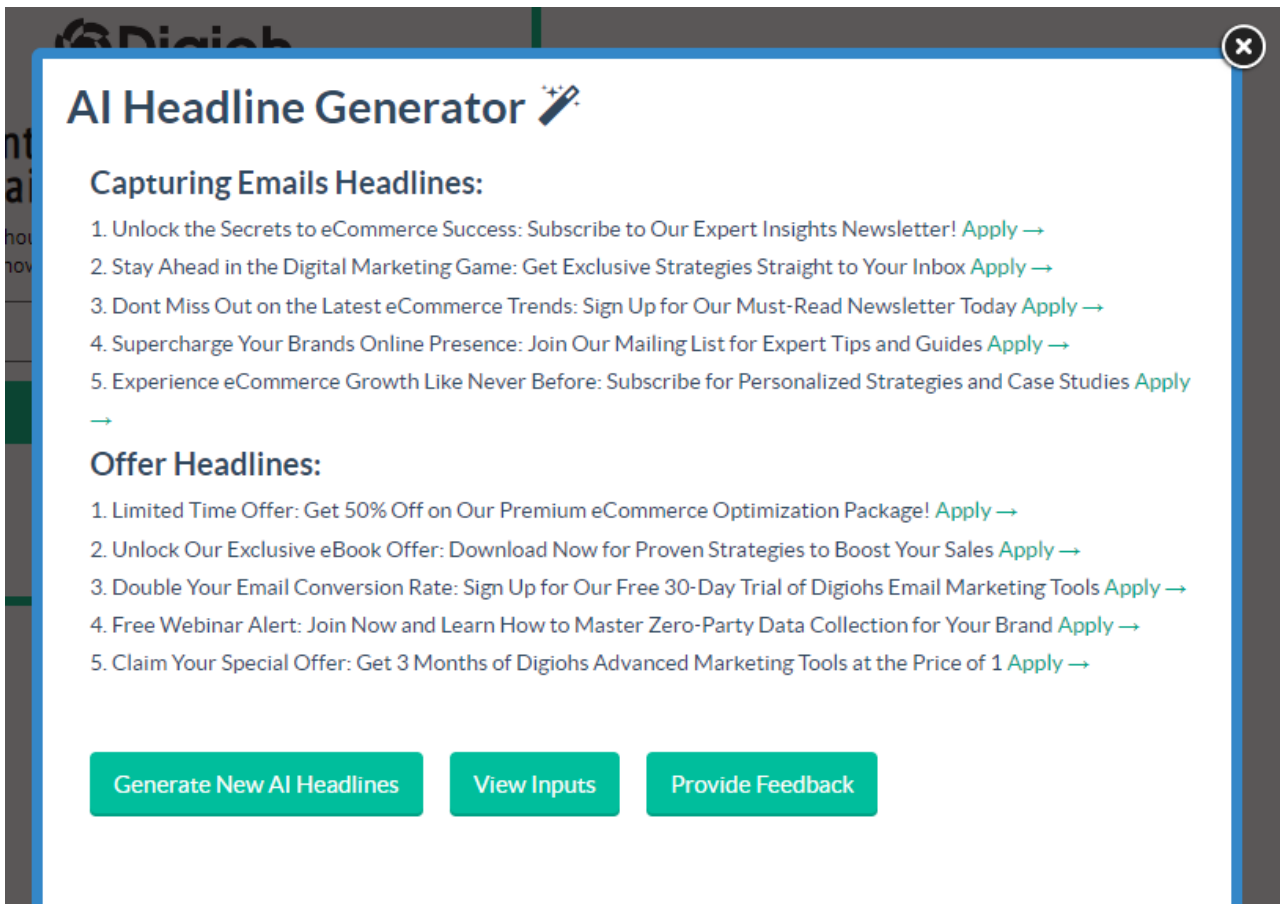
AI Headline Generator

Capturing Emails Headlines:

1. Unlock the Secrets to eCommerce Success: Subscribe to Our Expert Insights Newsletter! Apply →
2. Stay Ahead in the Digital Marketing Game: Get Exclusive Strategies Straight to Your Inbox Apply →
3. Dont Miss Out on the Latest eCommerce Trends: Sign Up for Our Must-Read Newsletter Today Apply →
4. Supercharge Your Brands Online Presence: Join Our Mailing List for Expert Tips and Guides Apply →
5. Experience eCommerce Growth Like Never Before: Subscribe for Personalized Strategies and Case Studies Apply →

Offer Headlines:

1. Limited Time Offer: Get 50% Off on Our Premium eCommerce Optimization Package! Apply →
2. Unlock Our Exclusive eBook Offer: Download Now for Proven Strategies to Boost Your Sales Apply →
3. Double Your Email Conversion Rate: Sign Up for Our Free 30-Day Trial of Digiohs Email Marketing Tools Apply →
4. Free Webinar Alert: Join Now and Learn How to Master Zero-Party Data Collection for Your Brand Apply →
5. Claim Your Special Offer: Get 3 Months of Digiohs Advanced Marketing Tools at the Price of 1 Apply →

Generate New AI Headlines
View Inputs
Provide Feedback